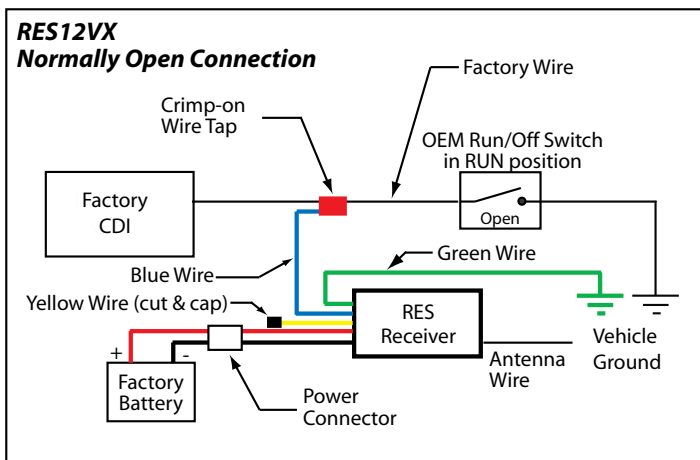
RES12VX
Normally Open Connection

Factory Wire

Crimp-on Wire Tap

OEM Run/Off Switch in RUN position

Factory CDI

Open

Green Wire

Blue Wire

Yellow Wire (cut & cap)

RES Receiver

Vehicle Ground

+

-

Factory Battery

Antenna Wire

Power Connector